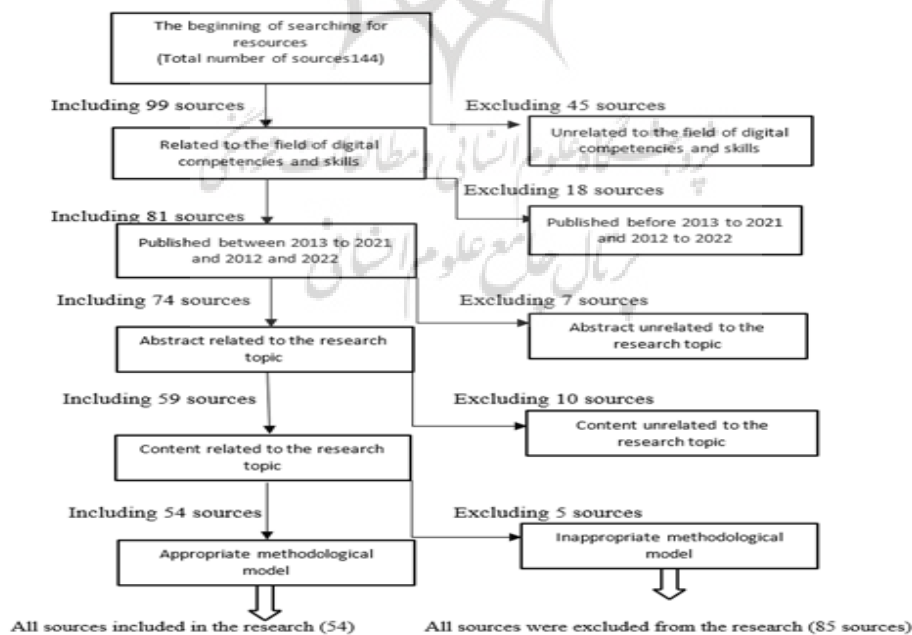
The beginning of searching for resources (Total number of sources144)

Including 99 sources

Excluding 45 sources

Unrelated to the field of digital competencies and skills

Related to the field of digital competencies and skills

Excluding 18 sources

Including 81 sources

Published before 2013 to 2021 and 2012 to 2022

Published between 2013 to 2021 and 2012 and 2022

Including 74 sources

Excluding 7 sources

Abstract unrelated to the research topic

Abstract related to the research topic

Including 59 sources

Excluding 10 sources

Content unrelated to the research topic

Content related to the research topic

Including 54 sources

Excluding 5 sources

Inappropriate methodological model

Appropriate methodological model

All sources included in the research (54)

All sources were excluded from the research (85 sources)